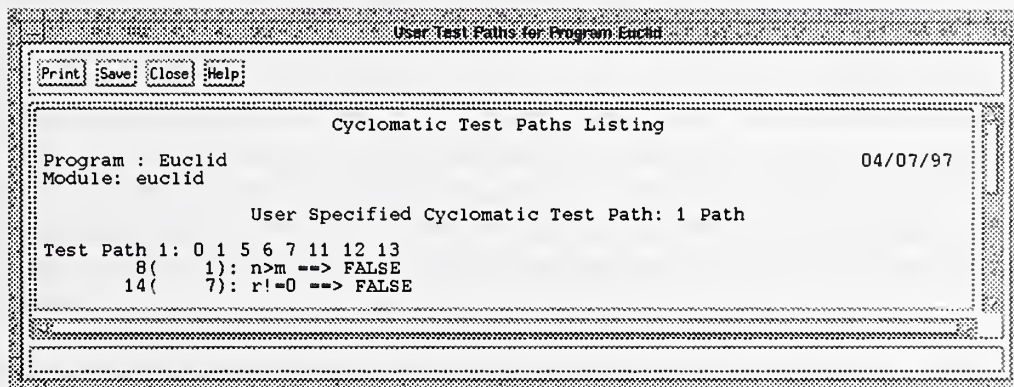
User Test Paths for Program Euclid

Print Save Close Help

Cyclomatic Test Paths Listing

Program : Euclid 04/07/97
Module: euclid

User Specified Cyclomatic Test Path: 1 Path

Test Path 1: 0 1 5 6 7 11 12 13
8( 1): n>m ==> FALSE
14( 7): r!=0 ==> FALSE